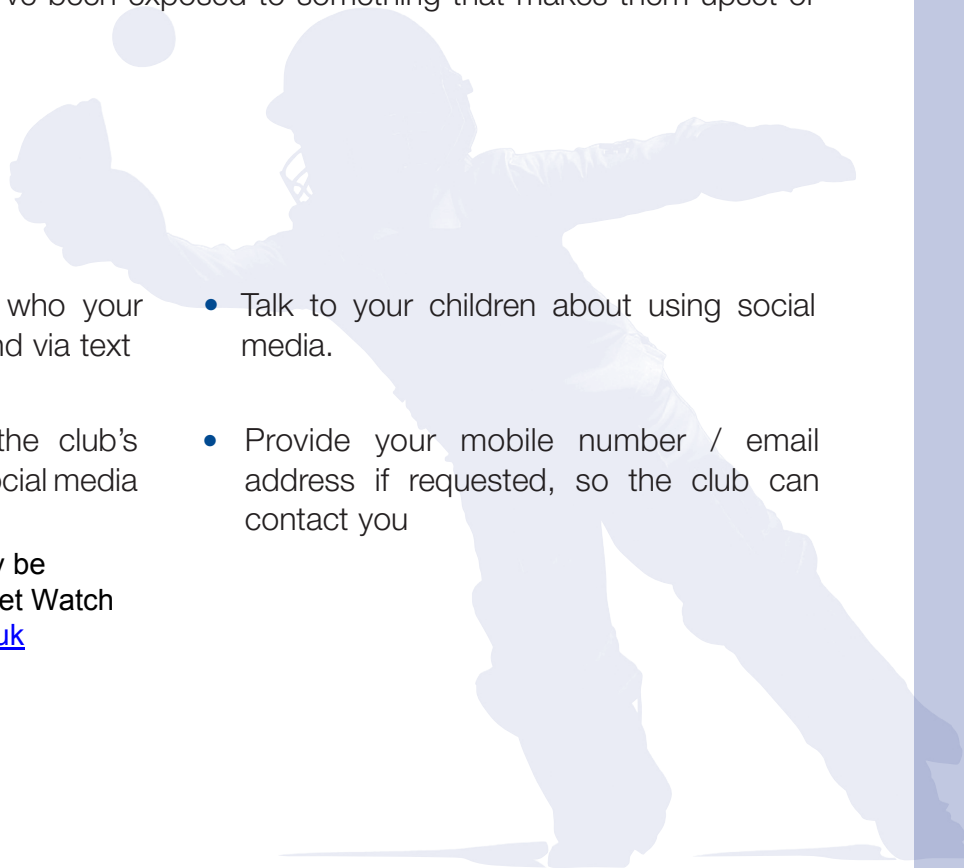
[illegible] ve been exposed to something that makes them upset or

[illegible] who your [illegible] nd via text

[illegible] the club's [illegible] ocial media

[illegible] y be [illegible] et Watch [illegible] uk

• Talk to your children about using social media.

• Provide your mobile number / email address if requested, so the club can contact you